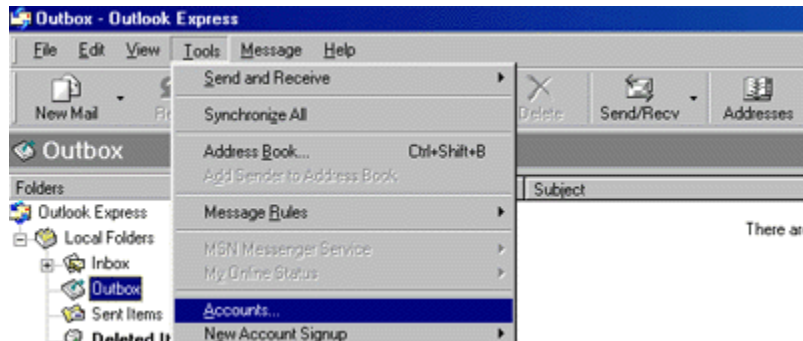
Outbox - Outlook Express

File Edit View Tools Message Help

New Mail Re

Send and Receive
Synchronize All
Address Book... Ctrl+Shift+B
Add Sender to Address Book
Message Rules
MSN Messenger Service
My Online Status
Accounts...
New Account Signup

Delete Send/Recv Addresses

Outbox

Folders
Outlook Express
Local Folders
Inbox
Outbox
Sent Items
Deleted It

Subject

There ar